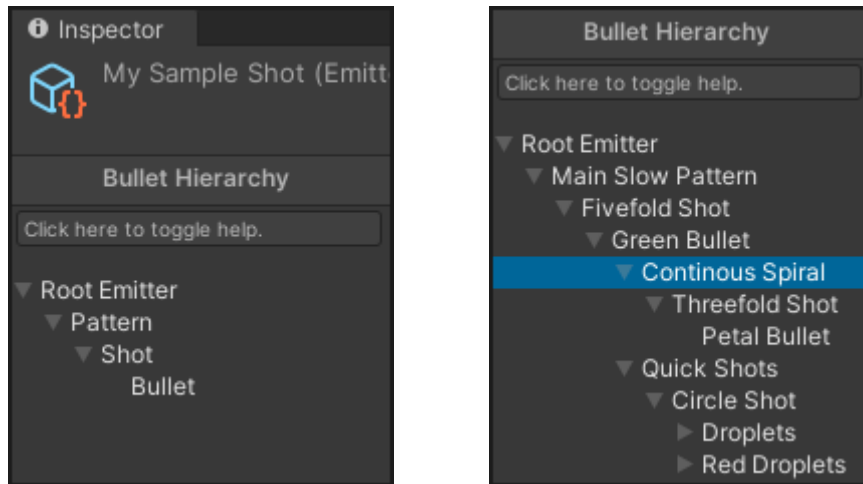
Inspector
My Sample Shot (Emitt

Bullet Hierarchy

Click here to toggle help.

Root Emitter
Pattern
Shot
Bullet

Bullet Hierarchy

Click here to toggle help.

Root Emitter
Main Slow Pattern
Fivefold Shot
Green Bullet
Continous Spiral
Threefold Shot
Petal Bullet
Quick Shots
Circle Shot
Droplets
Red Droplets